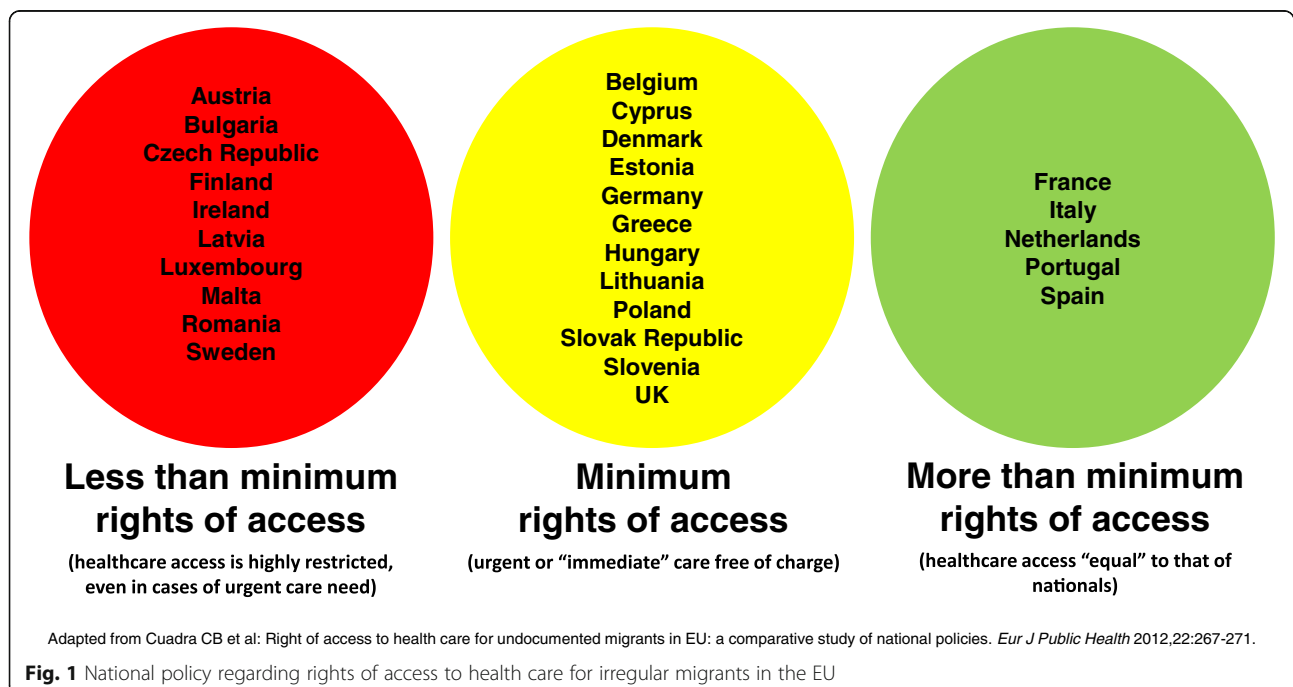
Austria
Bulgaria
Czech Republic
Finland
Ireland
Latvia
Luxembourg
Malta
Romania
Sweden

Less than minimum rights of access

(healthcare access is highly restricted, even in cases of urgent care need)

Belgium
Cyprus
Denmark
Estonia
Germany
Greece
Hungary
Lithuania
Poland
Slovak Republic
Slovenia
UK

Minimum rights of access

(urgent or "immediate" care free of charge)

France
Italy
Netherlands
Portugal
Spain

More than minimum rights of access

(healthcare access "equal" to that of nationals)

Adapted from Cuadra CB et al: Right of access to health care for undocumented migrants in EU: a comparative study of national policies. Eur J Public Health 2012,22:267-271.

Fig. 1 National policy regarding rights of access to health care for irregular migrants in the EU